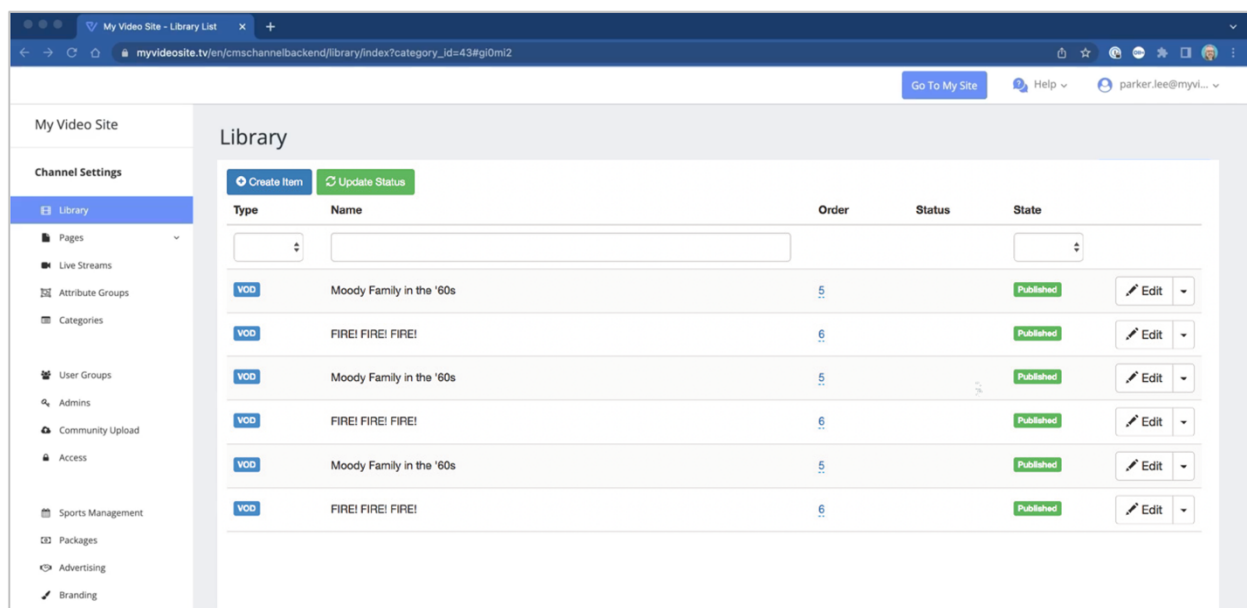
My Video Site - Library List

myvideosite.tv/en/cmschannelbackend/library/index?category_id=43#gi0mi2

Go To My Site
Help
parker.lee@myvi...

My Video Site

Channel Settings

Library
Pages
Live Streams
Attribute Groups
Categories

User Groups
Admins
Community Upload
Access

Sports Management
Packages
Advertising
Branding

Library

Create Item
Update Status

| Type | Name | Order | Status | State | |
|---|---|---|---|---|---|
| VOD | Moody Family in the '60s | 5 | | Published | Edit |
| VOD | FIRE! FIRE! FIRE! | 6 | | Published | Edit |
| VOD | Moody Family in the '60s | 5 | | Published | Edit |
| VOD | FIRE! FIRE! FIRE! | 6 | | Published | Edit |
| VOD | Moody Family in the '60s | 5 | | Published | Edit |
| VOD | FIRE! FIRE! FIRE! | 6 | | Published | Edit |